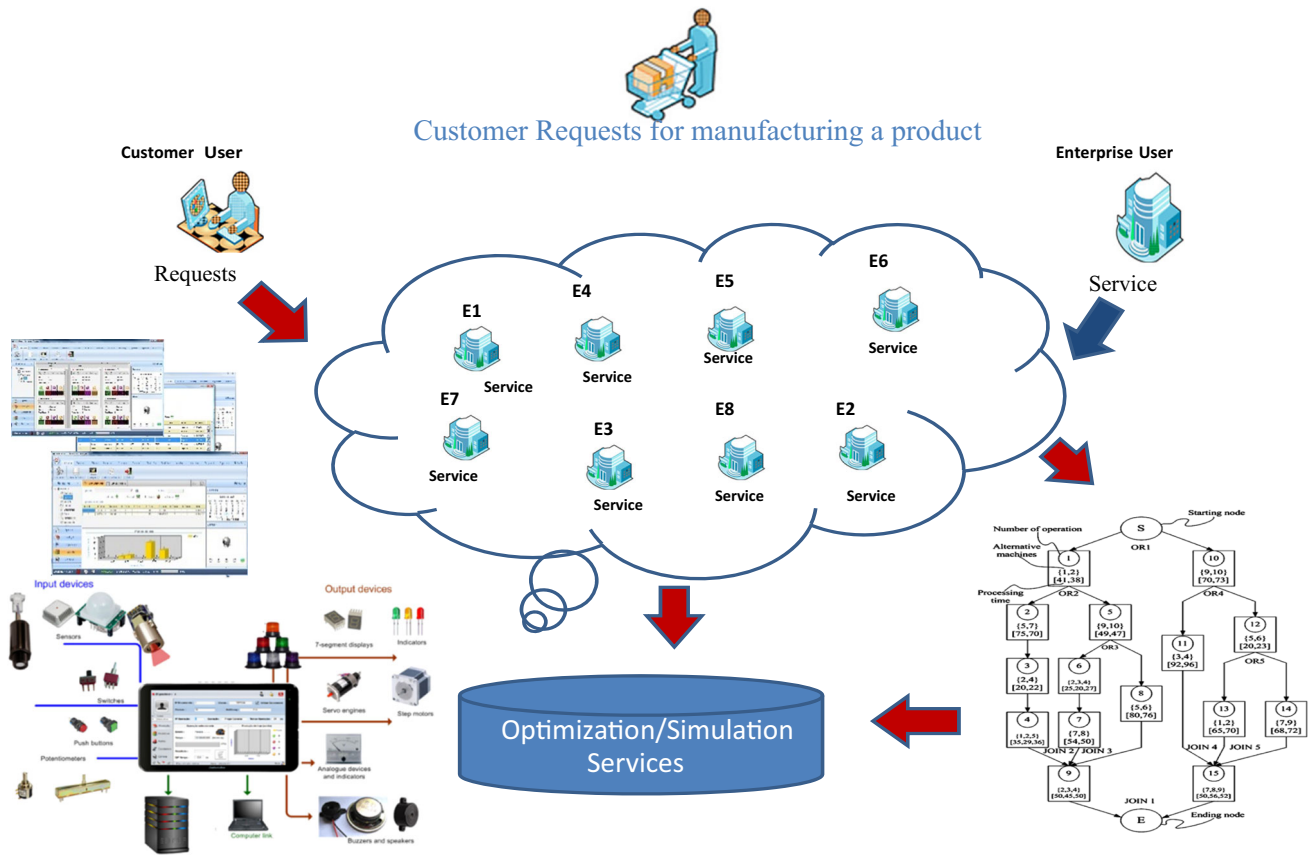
Customer Requests for manufacturing a product

Customer User

Requests

Enterprise User

Service

E1
Service

E4
Service

E5
Service

E6
Service

E7
Service

E3
Service

E8
Service

E2
Service

Input devices

Sensors

Switches

Push buttons

Potentiometers

Output devices

7-segment displays

Indicators

Servo engines

Step motors

Analogue devices and indicators

Buzzers and speakers

Computer link

Optimization/Simulation Services

Starting node
S
Number of operation
Alternative machines
OR1
1
{1,2}
[41,38]
10
{9,10}
[70,73]
Processing time
OR2
2
{5,7}
[75,70]
5
{9,10}
[49,47]
OR4
11
{3,4}
[92,96]
12
{5,6}
[20,23]
3
{2,4}
[20,22]
6
{2,3,4}
[25,20,27]
OR3
8
{5,6}
[80,76]
OR5
13
{1,2}
[65,70]
14
{7,9}
[68,72]
4
{1,2,5}
[35,29,36]
7
{7,8}
[54,50]
JOIN 2
JOIN 3
JOIN 4
JOIN 5
9
{2,3,4}
[50,45,50]
15
{7,8,9}
[50,56,52]
JOIN 1
E
Ending node